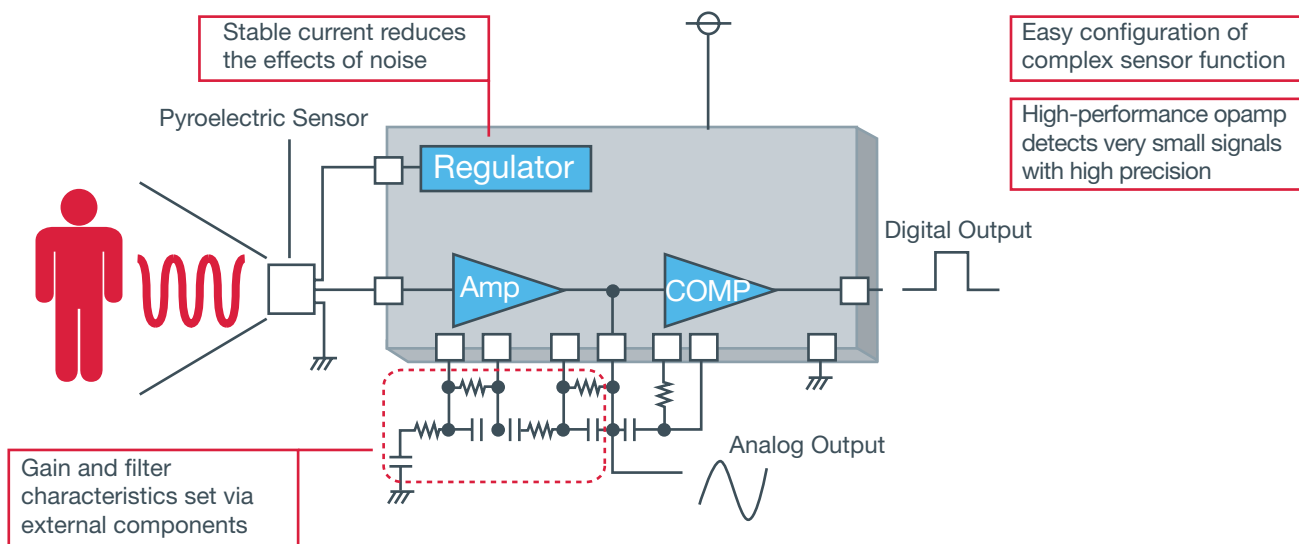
Stable current reduces the effects of noise

Easy configuration of complex sensor function

High-performance opamp detects very small signals with high precision

Pyroelectric Sensor

Regulator

Digital Output

Amp

COMP

Analog Output

Gain and filter characteristics set via external components